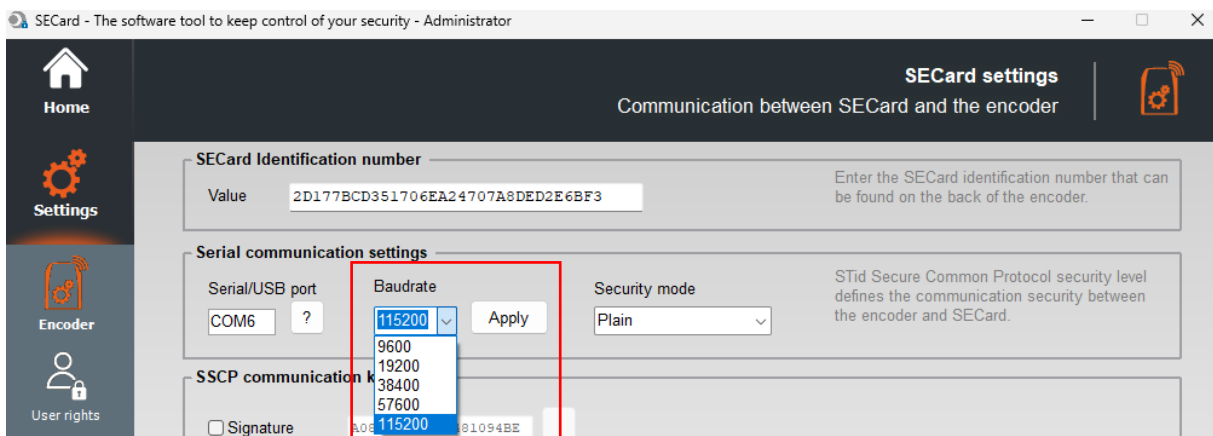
SECard - The software tool to keep control of your security - Administrator

Home

Settings

Encoder

User rights

SECard settings
Communication between SECard and the encoder

SECard Identification number

Value 2D177BCD351706EA24707A8DED2E6BF3

Enter the SECard identification number that can be found on the back of the encoder.

Serial communication settings

Serial/USB port
COM6 ?

Baudrate
115200 Apply
9600
19200
38400
57600
115200

Security mode
Plain

STid Secure Common Protocol security level defines the communication security between the encoder and SECard.

SSCP communication k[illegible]

Signature A08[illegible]81094BE